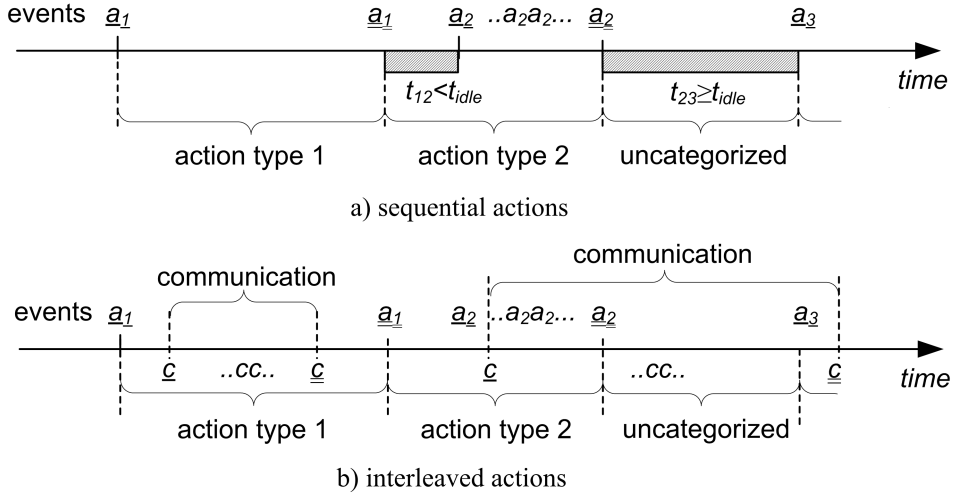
events $\underline{a_1}$ $\underline{\underline{a_1}}$ $\underline{a_2}$ ..$a_2a_2$... $\underline{\underline{a_2}}$ $\underline{a_3}$

time

$t_{12}<t_{idle}$ $t_{23}\geq t_{idle}$

action type 1 action type 2 uncategorized

a) sequential actions

communication communication

events $\underline{a_1}$ $\underline{\underline{a_1}}$ $\underline{a_2}$ ..$a_2a_2$... $\underline{\underline{a_2}}$ $\underline{a_3}$

$\underline{c}$ ..cc.. $\underline{\underline{c}}$ $\underline{c}$ ..cc.. $\underline{\underline{c}}$

time

action type 1 action type 2 uncategorized

b) interleaved actions